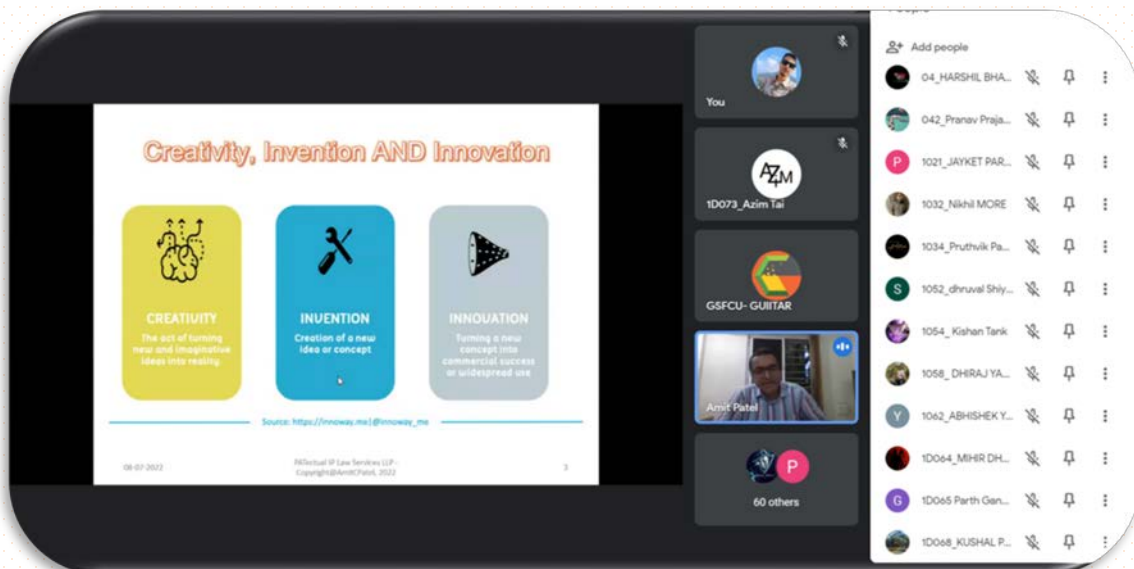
Creativity, Invention AND Innovation

CREATIUITY
The act of turning new and imaginative ideas into reality

INUENTION
Creation of a new idea or concept

INNOUATION
Turning a new concept into commercial success or widespread use

Source: https://innoway.me | @innoway_me

08-07-2022

PATectual IP Law Services LLP - Copyright@AmitCPatel, 2022

3

You

AZM
1D073_Azim Tai

GSFCU- GUIITAR

Amit Patel

P
60 others

Add people

04_HARSHIL BHA...
042_Pranav Praja...
P 1021_JAYKET PAR...
1032_Nikhil MORE
1034_Pruthvik Pa...
S 1052_dhruval Shiy...
1054_ Kishan Tank
1058_ DHIRAJ YA...
Y 1062_ABHISHEK Y...
1D064_MIHIR DH...
G 1D065 Parth Gan...
1D068_KUSHAL P...